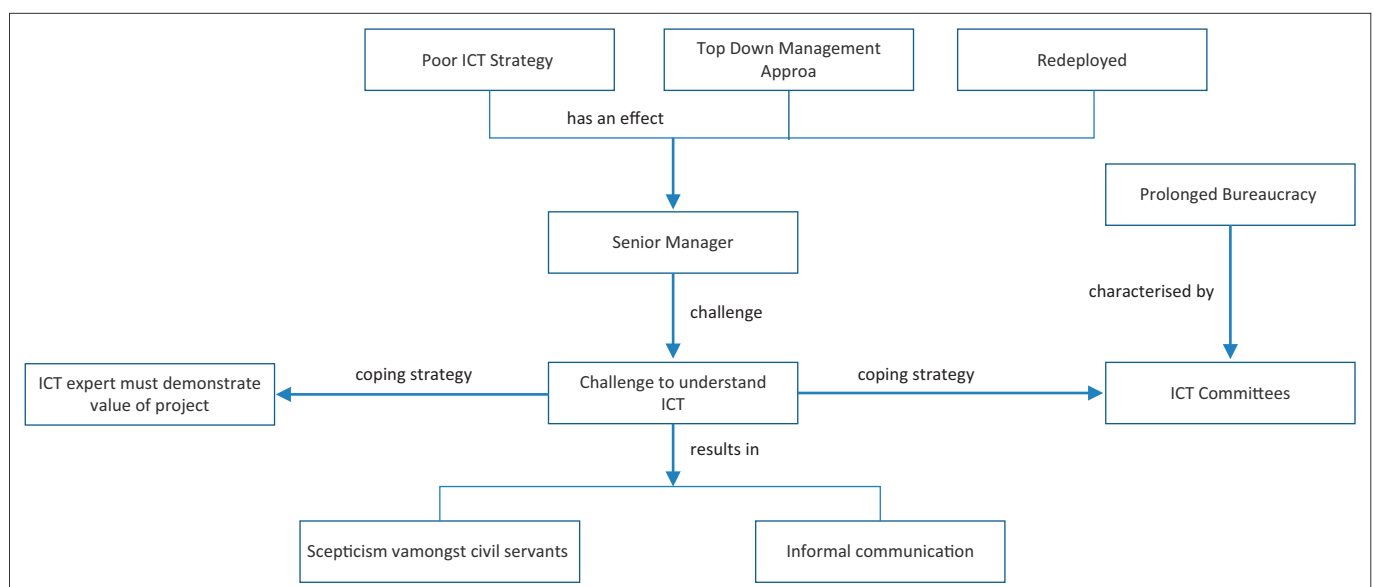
Poor ICT Strategy

Top Down Management Approa

Redeployed

has an effect

Senior Manager

Prolonged Bureaucracy

challenge

characterised by

ICT expert must demonstrate value of project

coping strategy

Challenge to understand ICT

coping strategy

ICT Committees

results in

Scepticism vamongst civil servants

Informal communication